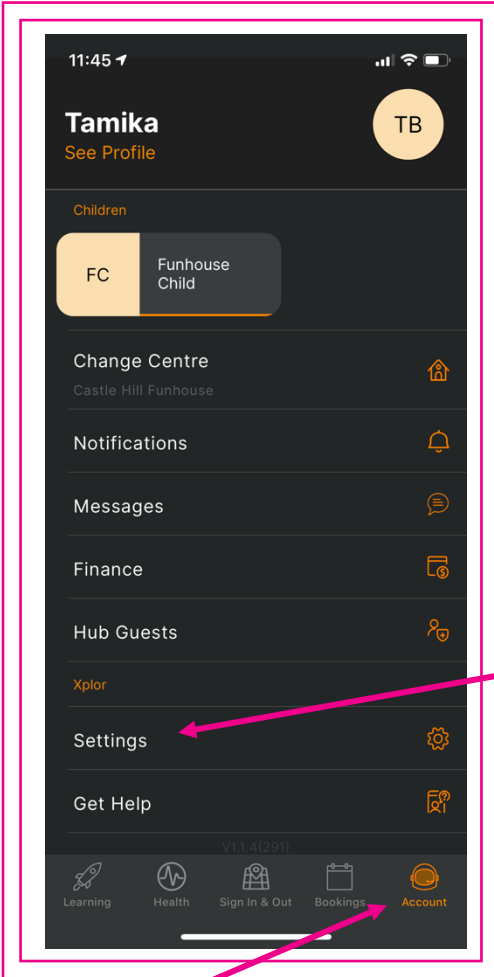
11:45

Tamika
See Profile

TB

Children

FC
Funhouse Child

Change Centre
Castle Hill Funhouse

Notifications

Messages

Finance

Hub Guests

Xplor

Settings

Get Help

V1.1.4(291)

Learning
Health
Sign In & Out
Bookings
Account